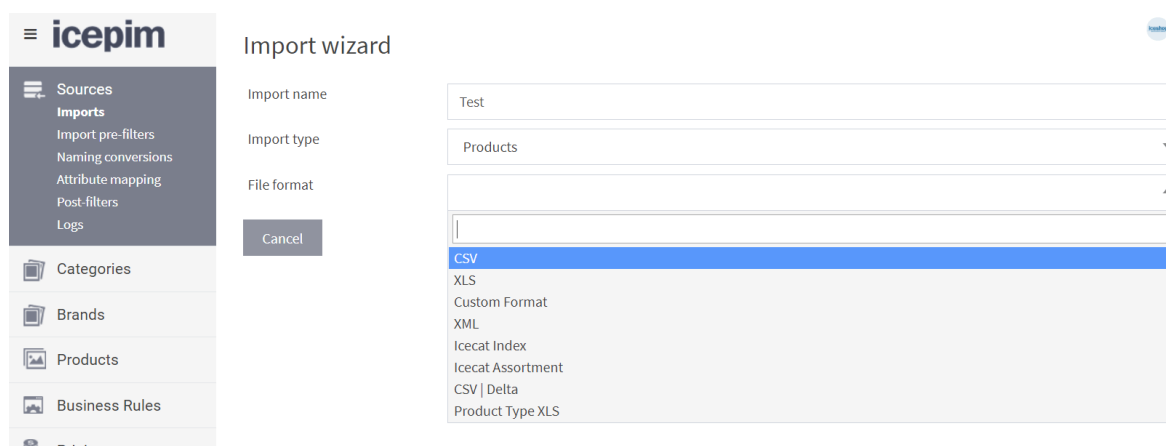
icepim

Sources
Imports
Import pre-filters
Naming conversions
Attribute mapping
Post-filters
Logs

Categories
Brands
Products
Business Rules

Import wizard

Import name
Test

Import type
Products

File format

Cancel

CSV
XLS
Custom Format
XML
Icecat Index
Icecat Assortment
CSV | Delta
Product Type XLS